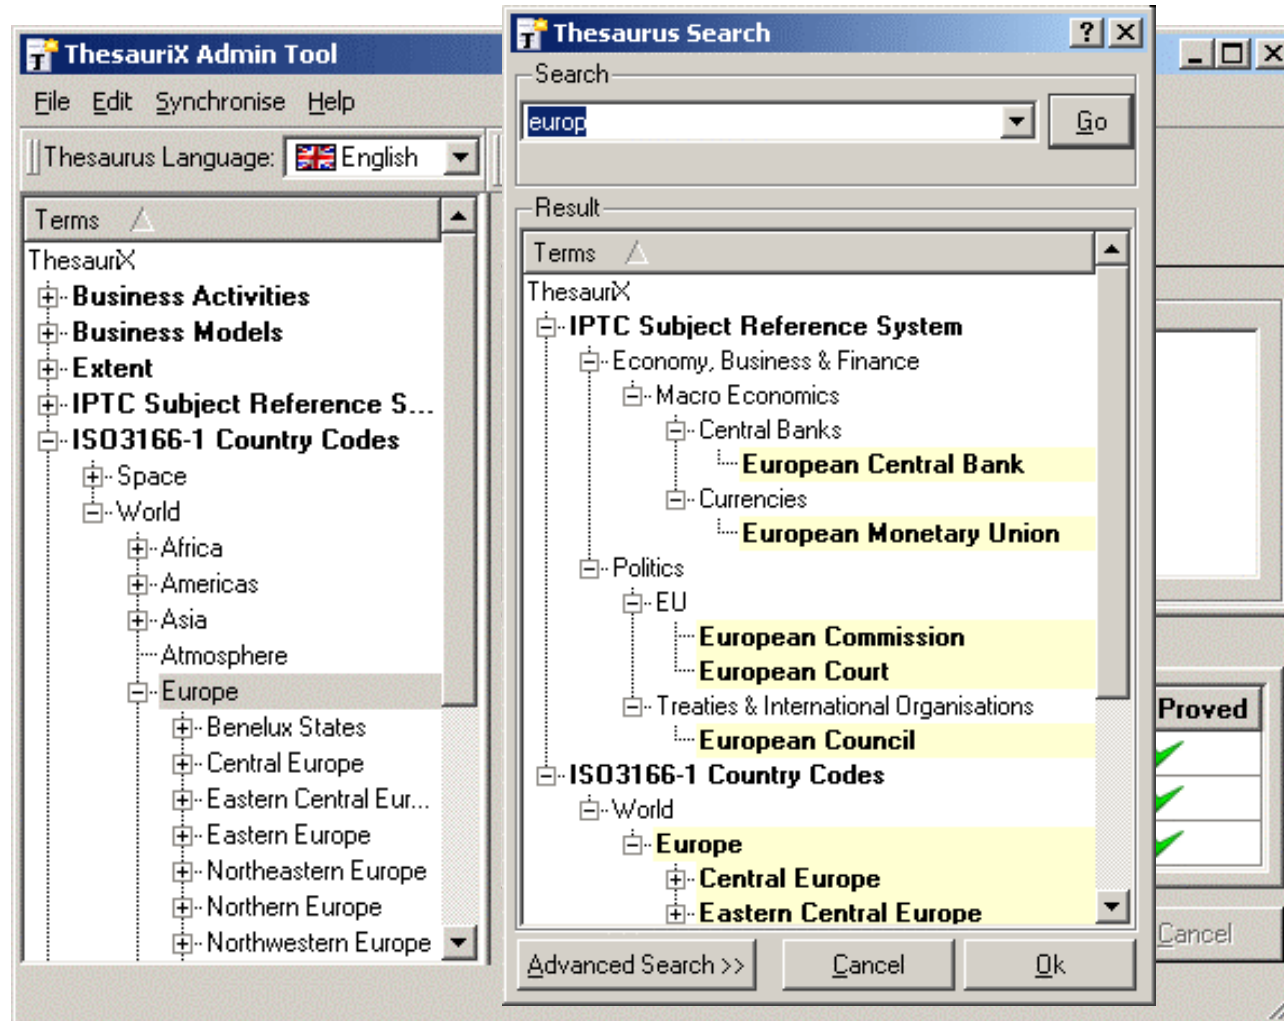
ThesauriX Admin Tool
File Edit Synchronise Help
Thesaurus Language: English
Terms
ThesauriX
Business Activities
Business Models
Extent
IPTC Subject Reference S...
ISO3166-1 Country Codes
Space
World
Africa
Americas
Asia
Atmosphere
Europe
Benelux States
Central Europe
Eastern Central Eur...
Eastern Europe
Northeastern Europe
Northern Europe
Northwestern Europe

Thesaurus Search
? X
Search
europ
Go
Result
Terms
ThesauriX
IPTC Subject Reference System
Economy, Business & Finance
Macro Economics
Central Banks
European Central Bank
Currencies
European Monetary Union
Politics
EU
European Commission
European Court
Treaties & International Organisations
European Council
ISO3166-1 Country Codes
World
Europe
Central Europe
Eastern Central Europe
Advanced Search >>
Cancel
Ok

Proved
Cancel